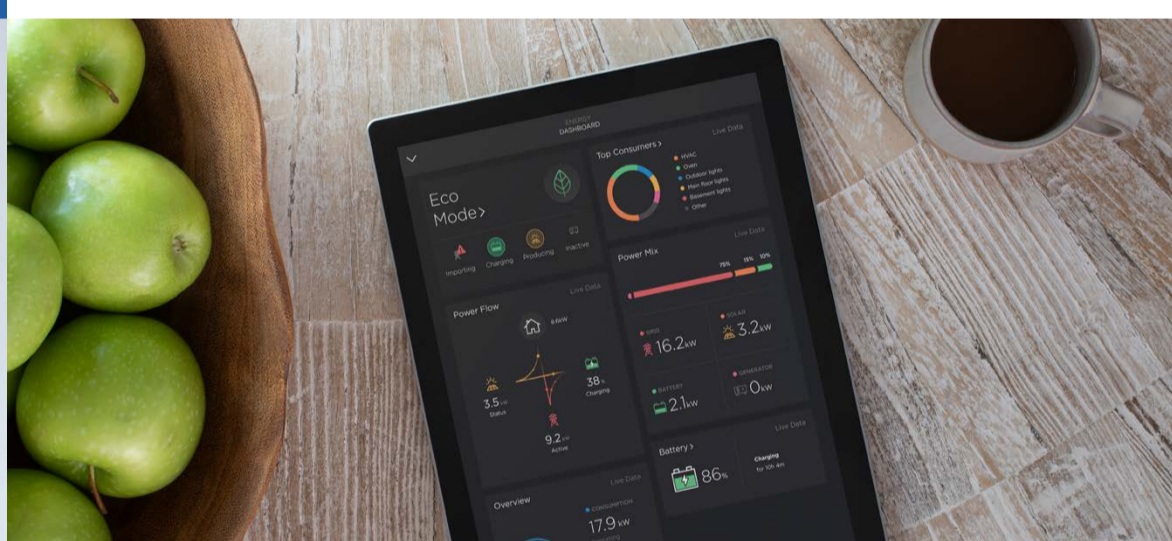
ENERGY
DASHBOARD

Eco Mode>

Importing Charging Producing Inactive

Top Consumers > Live Data

HVAC
Oven
Outdoor lights
Main floor lights
Basement lights
Other

Power Mix Live Data

75% 15% 10%

GRID
16.2kW

SOLAR
3.2kW

BATTERY
2.1kW

GENERATOR
0kW

Power Flow Live Data

8.6kW

3.5kW
Status

38%
Charging

9.2kW
Active

Battery > Live Data

86%

Charging
for 10h 4m

Overview Live Data

CONSUMPTION
17.9 kW